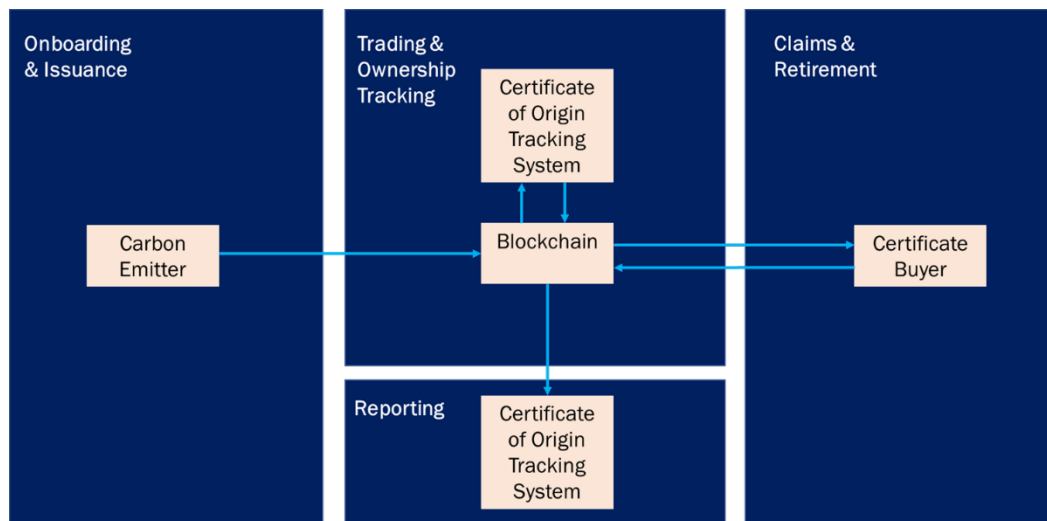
Onboarding & Issuance

Carbon Emitter

Trading & Ownership Tracking

Certificate of Origin Tracking System

Blockchain

Reporting

Certificate of Origin Tracking System

Claims & Retirement

Certificate Buyer